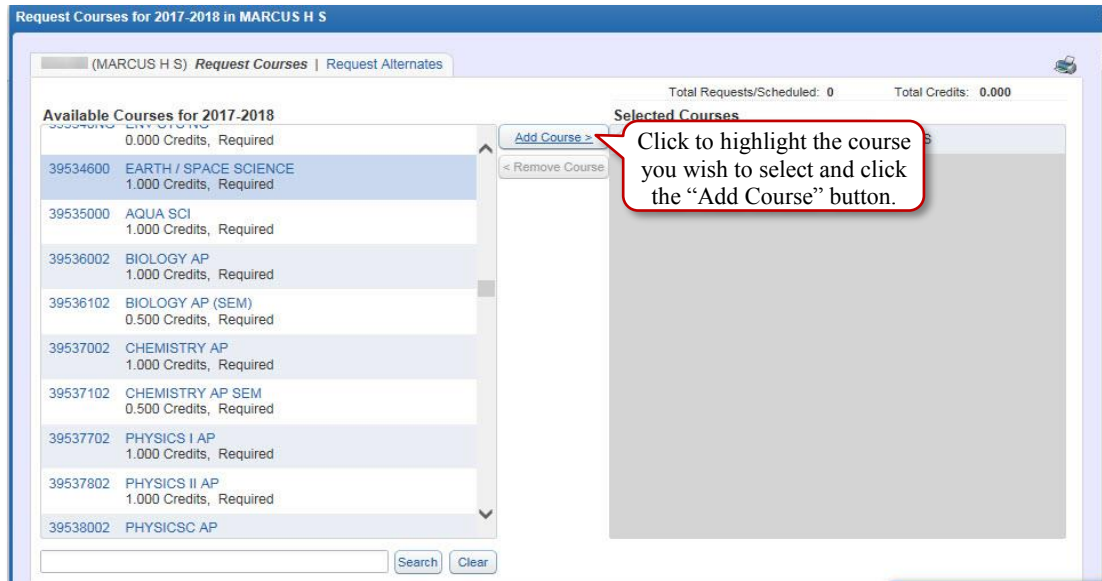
Request Courses for 2017-2018 in MARCUS H S

(MARCUS H S) Request Courses | Request Alternates

Total Requests/Scheduled: 0 Total Credits: 0.000

Available Courses for 2017-2018

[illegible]
0.000 Credits, Required

39534600 EARTH / SPACE SCIENCE
1.000 Credits, Required

39535000 AQUA SCI
1.000 Credits, Required

39536002 BIOLOGY AP
1.000 Credits, Required

39536102 BIOLOGY AP (SEM)
0.500 Credits, Required

39537002 CHEMISTRY AP
1.000 Credits, Required

39537102 CHEMISTRY AP SEM
0.500 Credits, Required

39537702 PHYSICS I AP
1.000 Credits, Required

39537802 PHYSICS II AP
1.000 Credits, Required

39538002 PHYSICSC AP

Add Course >

< Remove Course

Selected Courses

Click to highlight the course you wish to select and click the "Add Course" button.

Search Clear